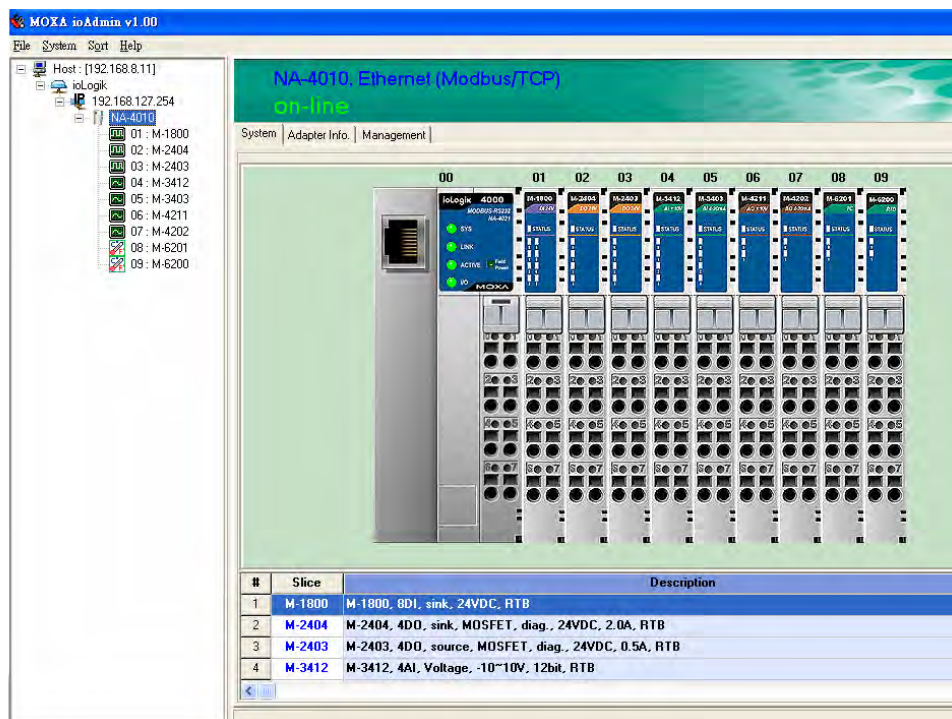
MOXA ioAdmin v1.00

File System Sort Help

Host : [192.168.8.11]
ioLogik
192.168.127.254
NA-4010
01 : M-1800
02 : M-2404
03 : M-2403
04 : M-3412
05 : M-3403
06 : M-4211
07 : M-4202
08 : M-6201
09 : M-6200

NA-4010, Ethernet (Modbus/TCP)
on-line

System | Adapter Info. | Management

00 01 02 03 04 05 06 07 08 09

ioLogik 4000
MODBUS-RS232 NA-4021
SYS
LINK
ACTIVE
IO
MOXA

M-1800 M-2404 M-2403 M-3412 M-3403 M-4211 M-4202 M-6201 M-6200
STATUS STATUS STATUS STATUS STATUS STATUS STATUS STATUS STATUS

| # | Slice | Description |
|---|---|---|
| 1 | M-1800 | M-1800, 8DI, sink, 24VDC, RTB |
| 2 | M-2404 | M-2404, 4DO, sink, MOSFET, diag., 24VDC, 2.0A, RTB |
| 3 | M-2403 | M-2403, 4DO, source, MOSFET, diag., 24VDC, 0.5A, RTB |
| 4 | M-3412 | M-3412, 4AI, Voltage, -10~10V, 12bit, RTB |